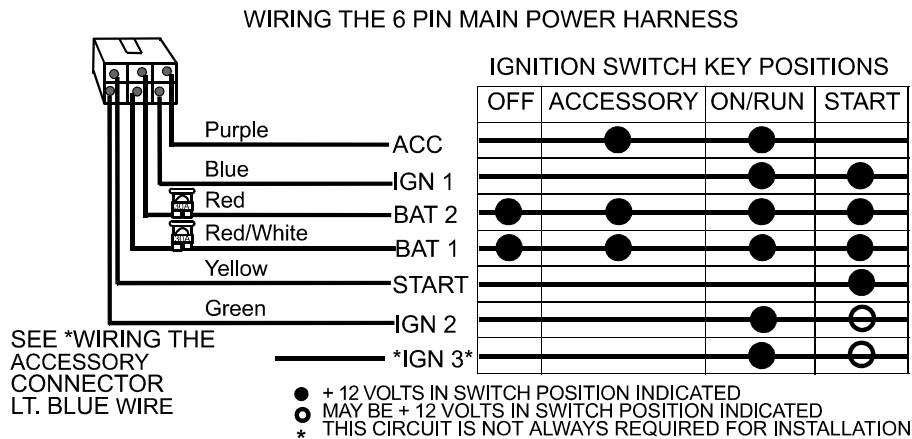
WIRING THE 6 PIN MAIN POWER HARNESS

IGNITION SWITCH KEY POSITIONS

| | OFF | ACCESSORY | ON/RUN | START |
|---|---|---|---|---|
| ACC | | ● | ● | |
| IGN 1 | | | ● | ● |
| BAT 2 | ● | ● | ● | ● |
| BAT 1 | ● | ● | ● | ● |
| START | | | | ● |
| IGN 2 | | | ● | ○ |
| *IGN 3* | | | ● | ○ |

Purple
Blue
Red
Red/White
Yellow
Green

SEE *WIRING THE ACCESSORY CONNECTOR LT. BLUE WIRE

● + 12 VOLTS IN SWITCH POSITION INDICATED
○ MAY BE + 12 VOLTS IN SWITCH POSITION INDICATED
* THIS CIRCUIT IS NOT ALWAYS REQUIRED FOR INSTALLATION